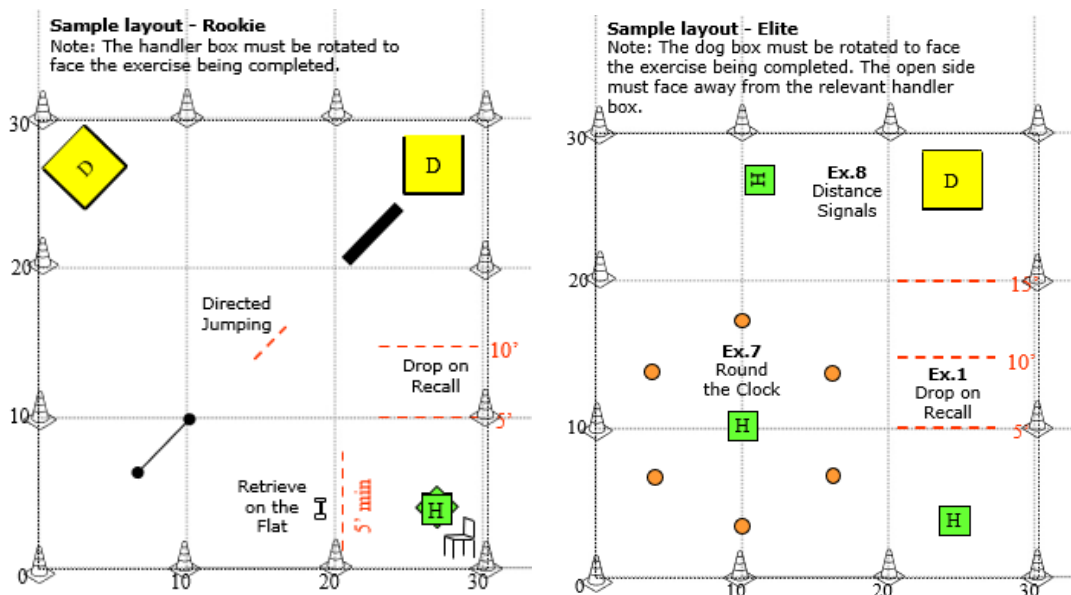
Sample layout - Rookie
Note: The handler box must be rotated to face the exercise being completed.

30
20
10
0
10
20
30

D
D
Directed Jumping
Drop on Recall
10'
5'
Retrieve on the Flat
5' min
H

Sample layout - Elite
Note: The dog box must be rotated to face the exercise being completed. The open side must face away from the relevant handler box.

30
20
10
0
10
20
30

H
Ex.8
Distance Signals
D
15'
Ex.7
Round the Clock
10'
Ex.1
Drop on Recall
5'
H
H